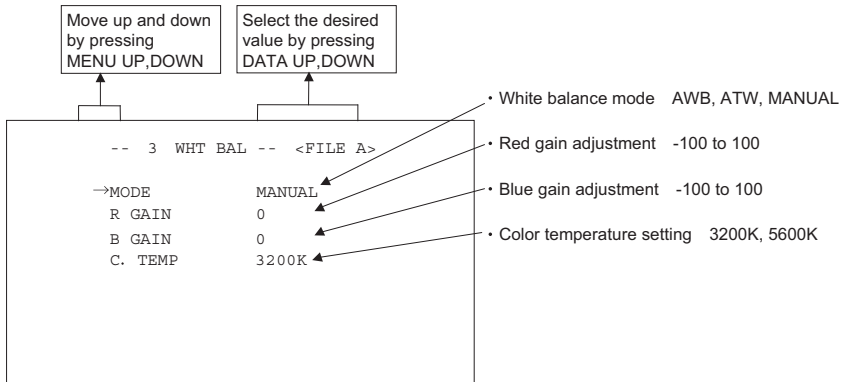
Move up and down by pressing MENU UP,DOWN

Select the desired value by pressing DATA UP,DOWN

-- 3 WHT BAL -- <FILE A>

→MODE MANUAL
R GAIN 0
B GAIN 0
C. TEMP 3200K

・White balance mode AWB, ATW, MANUAL
・Red gain adjustment -100 to 100
・Blue gain adjustment -100 to 100
・Color temperature setting 3200K, 5600K